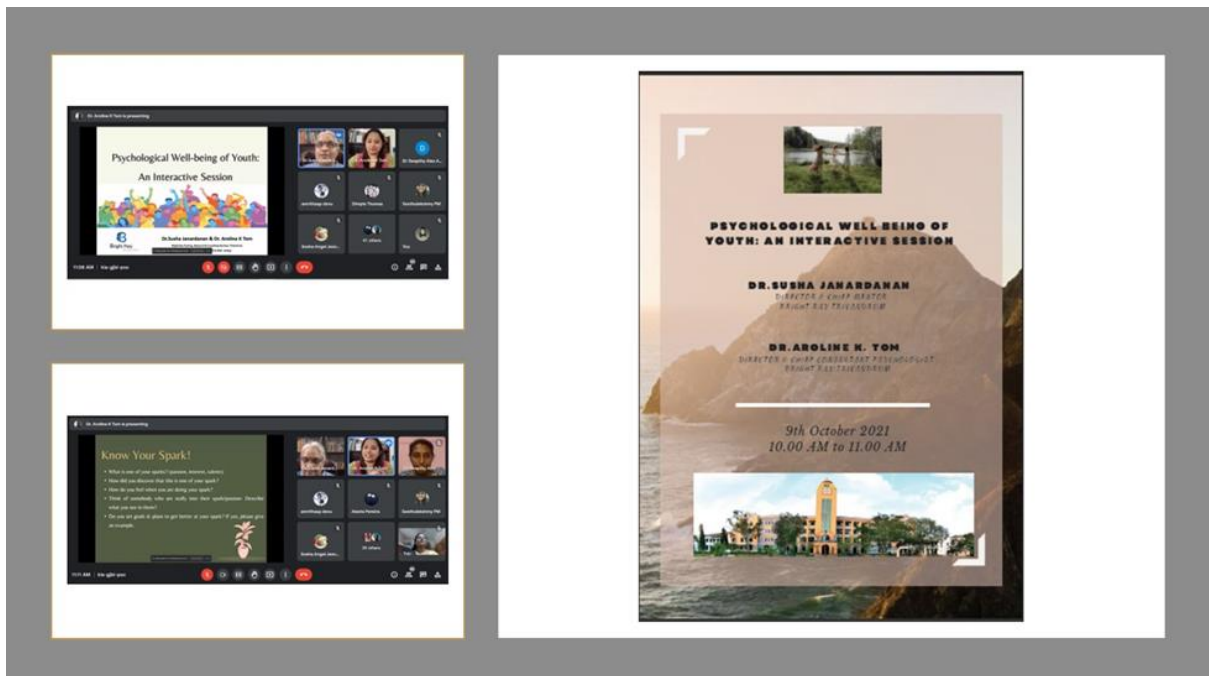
Dr. Aroline K Tom is presenting

Psychological Well-being of Youth: An Interactive Session

Dr.Susha Janardanan & Dr. Aroline K Tom

Bright Ray

Dr. Deepthy Alex A...

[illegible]

Dhriytha Thomas

Swathyakrishna PM

Sneha Angel Jans...

P Lithara

You

11:08 AM | kte-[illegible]

Dr. Aroline K Tom is presenting

Know Your Spark!

What is one of your sparks? (passion, interest, talent)

How did you discover that this is one of your spark?

How do you feel when you are doing your spark?

Think of somebody who are really into their spark/passion. Describe what you see in them?

Do you set goals & plans to get better at your spark? If yes, please give an example.

Neema Pereira

Swathyakrishna PM

Sneha Angel Jans...

P Lithara

10:01 AM | kte-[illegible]

PSYCHOLOGICAL WELL BEING OF YOUTH: AN INTERACTIVE SESSION

DR.SUSHA JANARDANAN
DIRECTOR / CHIEF MENTOR
BRIGHT RAY TRIVANDRUM

DR.AROLINE K. TOM
DIRECTOR / CHIEF CONSULTANT PSYCHOLOGIST
BRIGHT RAY TRIVANDRUM

9th October 2021
10.00 AM to 11.00 AM